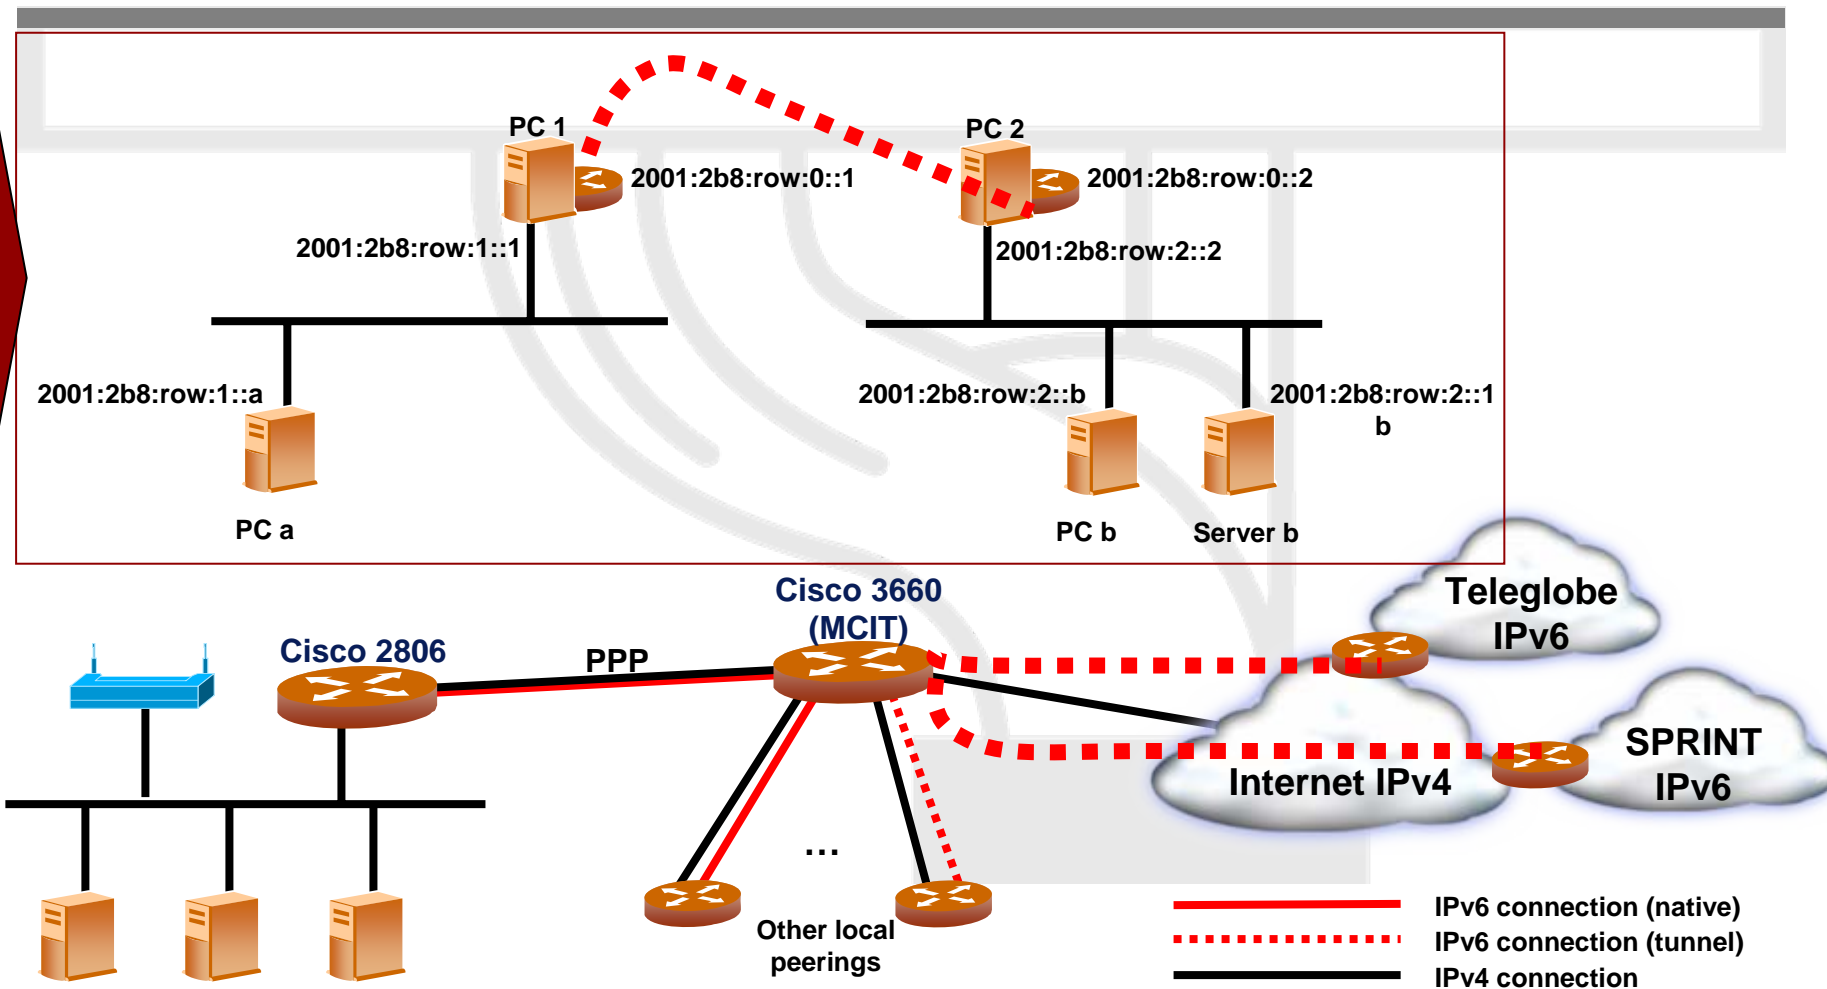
PC 1

PC 2

2001:2b8:row:0::1

2001:2b8:row:0::2

2001:2b8:row:1::1

2001:2b8:row:2::2

2001:2b8:row:1::a

2001:2b8:row:2::b

2001:2b8:row:2::1 b

PC a

PC b

Server b

Cisco 3660 (MCIT)

Teleglobe IPv6

Cisco 2806

PPP

SPRINT IPv6

Internet IPv4

...

Other local peerings

IPv6 connection (native)

IPv6 connection (tunnel)

IPv4 connection